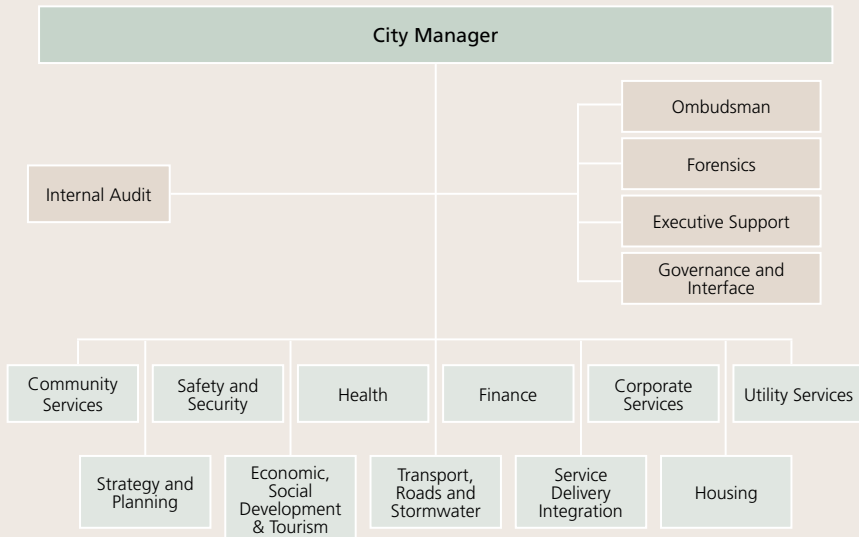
City Manager

Internal Audit

Ombudsman

Forensics

Executive Support

Governance and Interface

Community Services

Safety and Security

Health

Finance

Corporate Services

Utility Services

Strategy and Planning

Economic, Social Development & Tourism

Transport, Roads and Stormwater

Service Delivery Integration

Housing